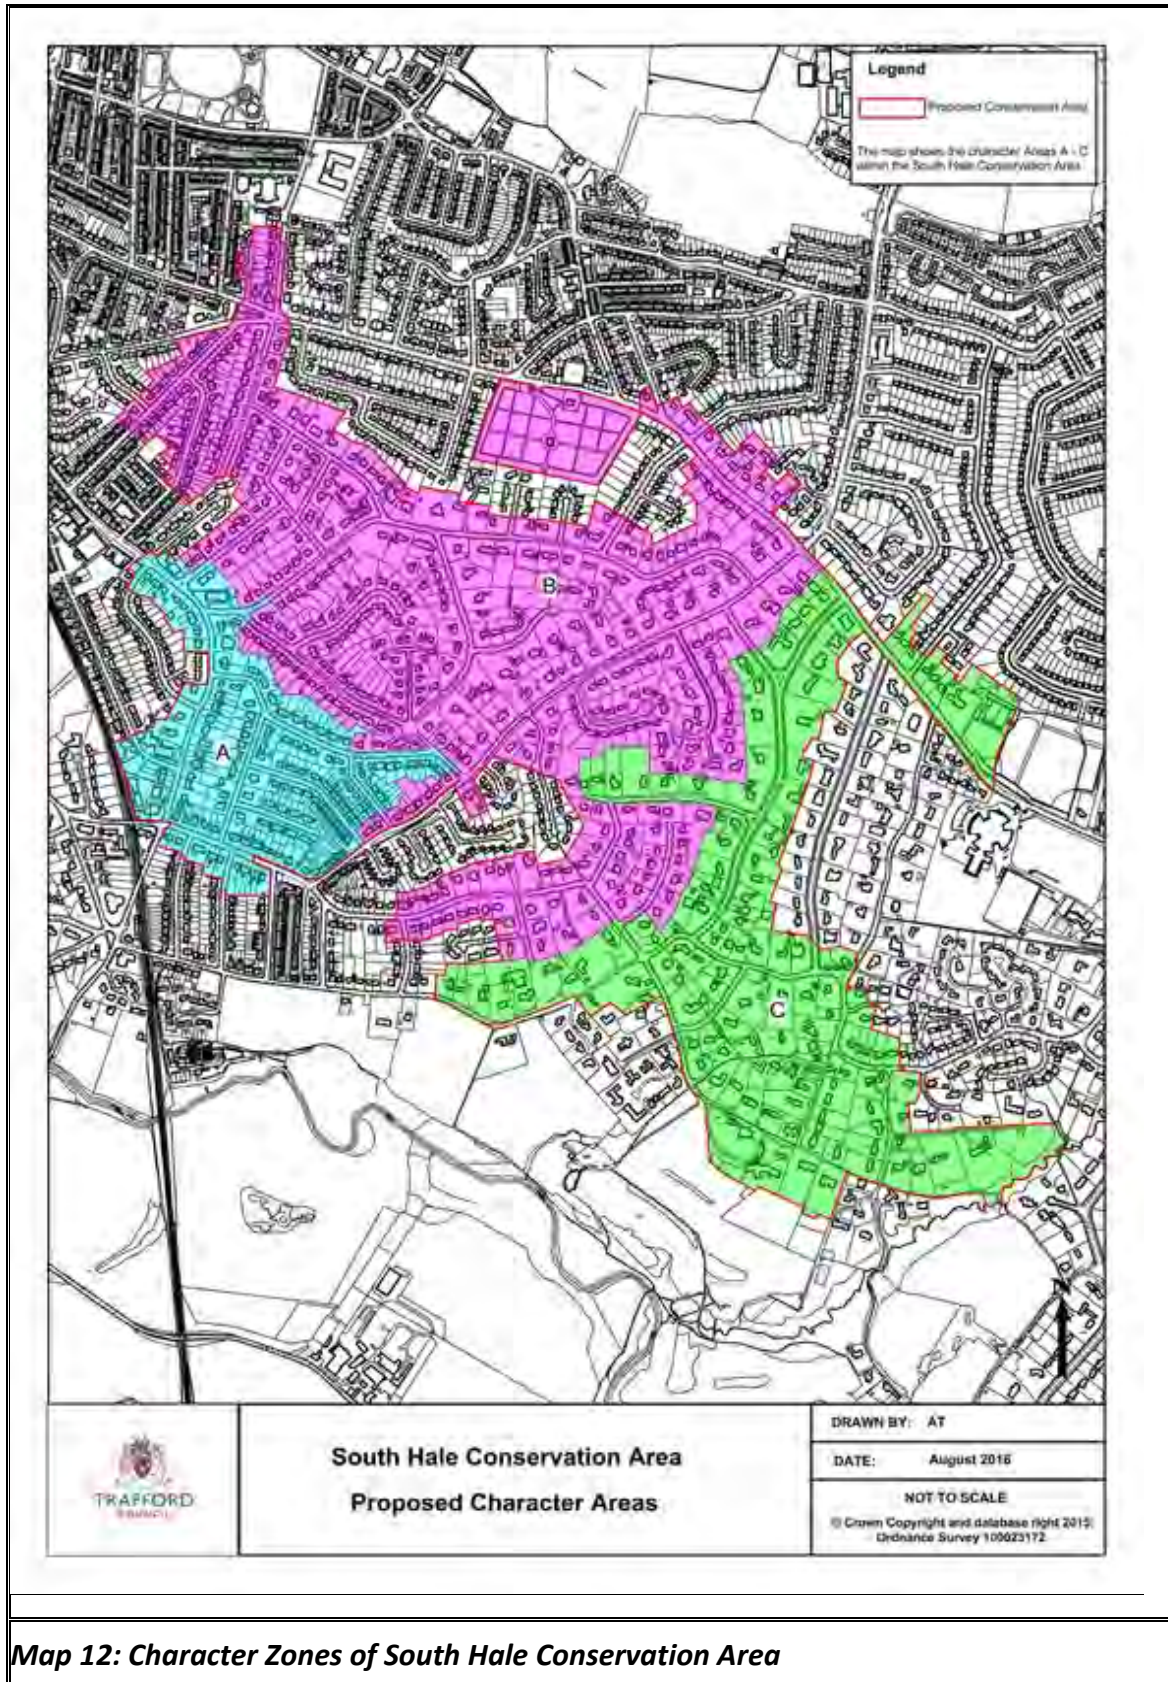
Legend

Proposed Conservation Area

The map shows the character Areas A - C within the South Hale Conservation Area

B

A

C

N

TRAFFORD COUNCIL

South Hale Conservation Area

Proposed Character Areas

DRAWN BY: AT

DATE: August 2016

NOT TO SCALE

© Crown Copyright and database right 2015 Ordnance Survey 100023172

Map 12: Character Zones of South Hale Conservation Area